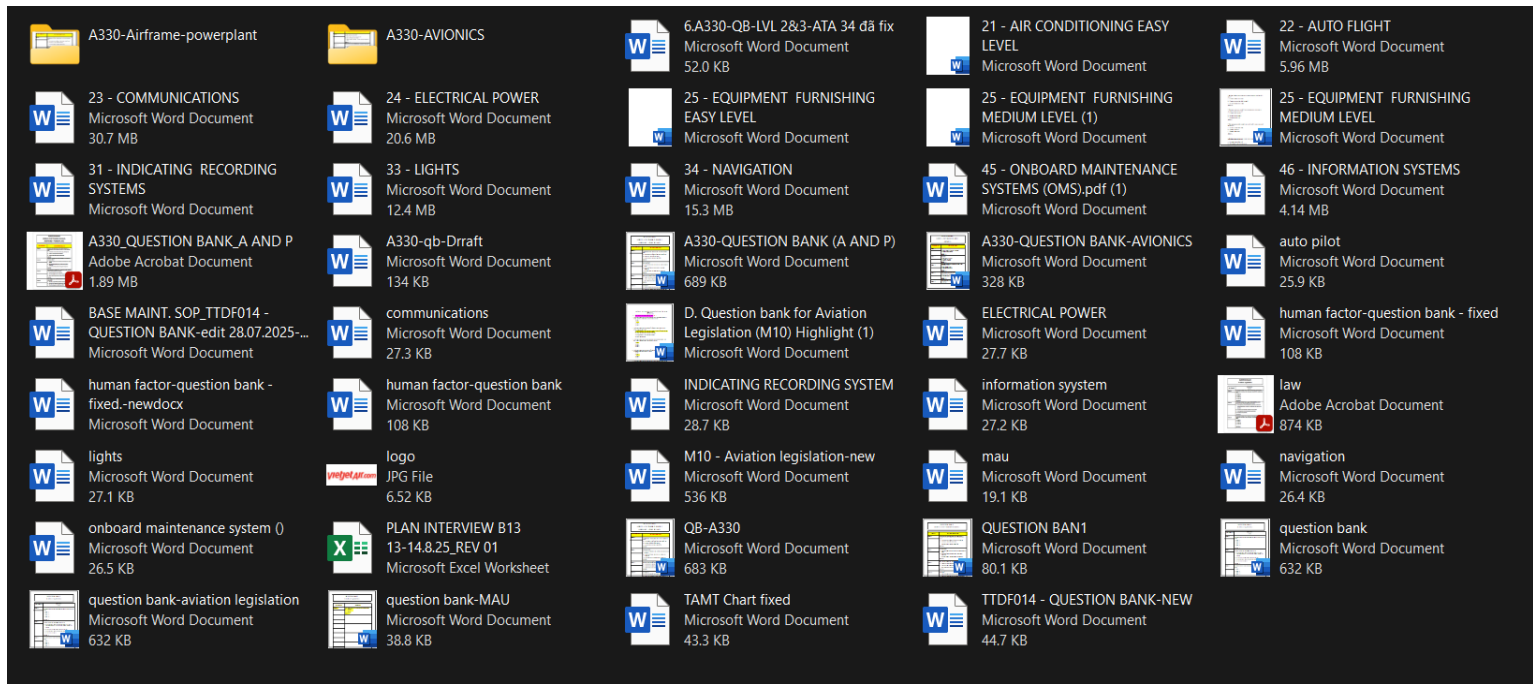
A330-Airframe-powerplant

A330-AVIONICS

6.A330-QB-LVL 2&3-ATA 34 đã fix
Microsoft Word Document
52.0 KB

21 - AIR CONDITIONING EASY LEVEL
Microsoft Word Document

22 - AUTO FLIGHT
Microsoft Word Document
5.96 MB

23 - COMMUNICATIONS
Microsoft Word Document
30.7 MB

24 - ELECTRICAL POWER
Microsoft Word Document
20.6 MB

25 - EQUIPMENT FURNISHING EASY LEVEL
Microsoft Word Document

25 - EQUIPMENT FURNISHING MEDIUM LEVEL (1)
Microsoft Word Document

25 - EQUIPMENT FURNISHING MEDIUM LEVEL
Microsoft Word Document

31 - INDICATING RECORDING SYSTEMS
Microsoft Word Document

33 - LIGHTS
Microsoft Word Document
12.4 MB

34 - NAVIGATION
Microsoft Word Document
15.3 MB

45 - ONBOARD MAINTENANCE SYSTEMS (OMS).pdf (1)
Microsoft Word Document

46 - INFORMATION SYSTEMS
Microsoft Word Document
4.14 MB

A330_QUESTION BANK_A AND P
Adobe Acrobat Document
1.89 MB

A330-qb-Drraft
Microsoft Word Document
134 KB

A330-QUESTION BANK (A AND P)
Microsoft Word Document
689 KB

A330-QUESTION BANK-AVIONICS
Microsoft Word Document
328 KB

auto pilot
Microsoft Word Document
25.9 KB

BASE MAINT. SOP_TTDF014 - QUESTION BANK-edit 28.07.2025-...
Microsoft Word Document

communications
Microsoft Word Document
27.3 KB

D. Question bank for Aviation Legislation (M10) Highlight (1)
Microsoft Word Document

ELECTRICAL POWER
Microsoft Word Document
27.7 KB

human factor-question bank - fixed
Microsoft Word Document
108 KB

human factor-question bank - fixed.-newdocx
Microsoft Word Document

human factor-question bank
Microsoft Word Document
108 KB

INDICATING RECORDING SYSTEM
Microsoft Word Document
28.7 KB

information syystem
Microsoft Word Document
27.2 KB

law
Adobe Acrobat Document
874 KB

lights
Microsoft Word Document
27.1 KB

logo
JPG File
6.52 KB

M10 - Aviation legislation-new
Microsoft Word Document
536 KB

mau
Microsoft Word Document
19.1 KB

navigation
Microsoft Word Document
26.4 KB

onboard maintenance system ()
Microsoft Word Document
26.5 KB

PLAN INTERVIEW B13 13-14.8.25_REV 01
Microsoft Excel Worksheet

QB-A330
Microsoft Word Document
683 KB

QUESTION BAN1
Microsoft Word Document
80.1 KB

question bank
Microsoft Word Document
632 KB

question bank-aviation legislation
Microsoft Word Document
632 KB

question bank-MAU
Microsoft Word Document
38.8 KB

TAMT Chart fixed
Microsoft Word Document
43.3 KB

TTDF014 - QUESTION BANK-NEW
Microsoft Word Document
44.7 KB